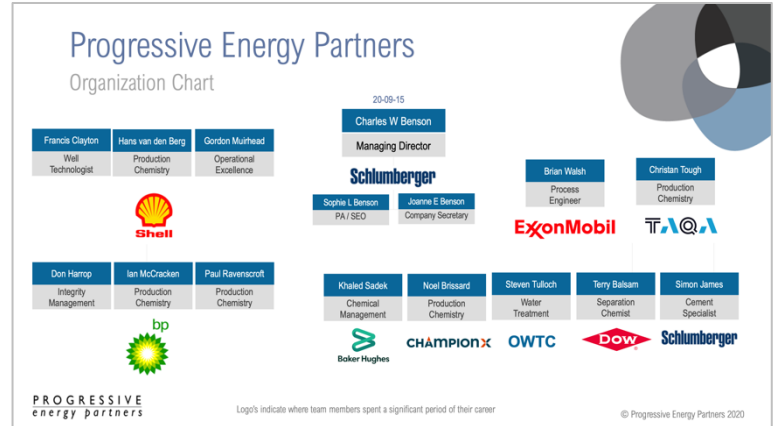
Progressive Energy Partners
Organization Chart

20-09-15

Charles W Benson
Managing Director

Schlumberger

Sophie L Benson
PA / SEO

Joanne E Benson
Company Secretary

Francis Clayton
Well Technologist

Hans van den Berg
Production Chemistry

Gordon Muirhead
Operational Excellence

Shell

Brian Walsh
Process Engineer

ExxonMobil

Christan Tough
Production Chemistry

TAQA

Don Harrop
Integrity Management

Ian McCracken
Production Chemistry

Paul Ravenscroft
Production Chemistry

bp

Khaled Sadek
Chemical Management

Baker Hughes

Noel Brissard
Production Chemistry

CHAMPIONX

Steven Tulloch
Water Treatment

OWTC

Terry Balsam
Separation Chemist

DOW

Simon James
Cement Specialist

Schlumberger

PROGRESSIVE
energy partners

Logo's indicate where team members spent a significant period of their career

© Progressive Energy Partners 2020